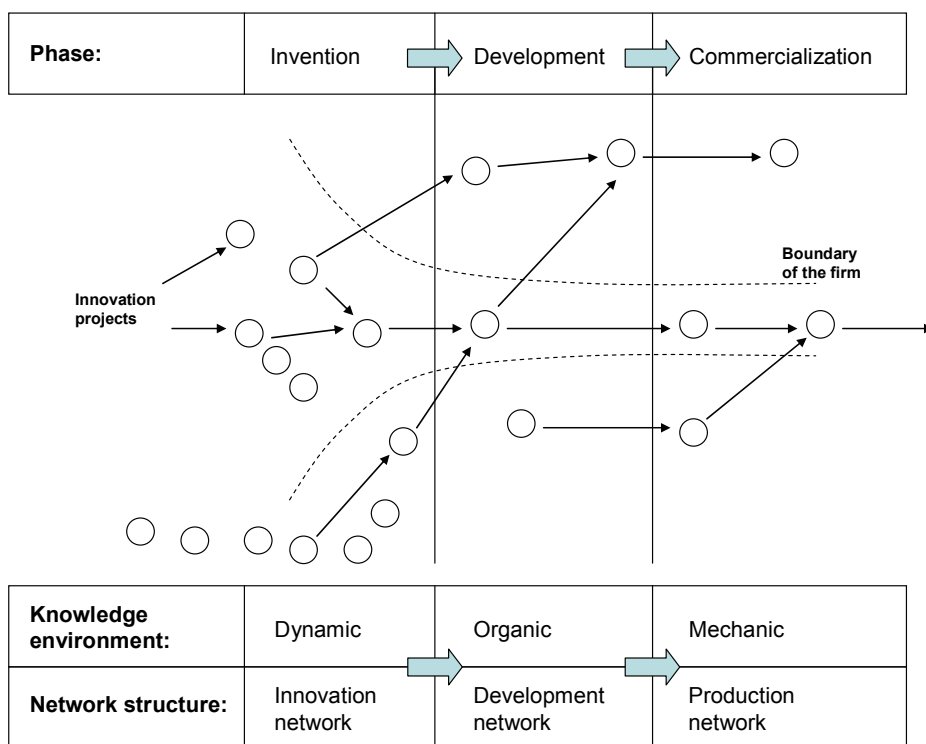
| Phase: | Invention | Development | Commercialization |
|---|---|---|---|

Boundary of the firm

Innovation projects

| Knowledge environment: | Dynamic | Organic | Mechanic |
|---|---|---|---|
| Network structure: | Innovation network | Development network | Production network |